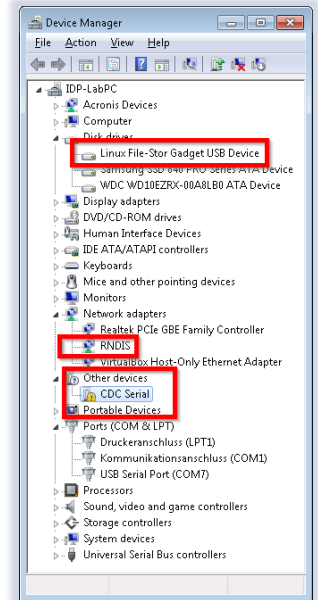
Device Manager

File Action View Help

IDP-LabPC
Acronis Devices
Computer
Disk drives
Linux File-Stor Gadget USB Device
Samsung SSD 840 PRO Series ATA Device
WDC WD10EZRX-00A8LB0 ATA Device
Display adapters
DVD/CD-ROM drives
Human Interface Devices
IDE ATA/ATAPI controllers
Keyboards
Mice and other pointing devices
Monitors
Network adapters
Realtek PCIe GBE Family Controller
RNDIS
VirtualBox Host-Only Ethernet Adapter
Other devices
CDC Serial
Portable Devices
Ports (COM & LPT)
Druckeranschluss (LPT1)
Kommunikationsanschluss (COM1)
USB Serial Port (COM7)
Processors
Sound, video and game controllers
Storage controllers
System devices
Universal Serial Bus controllers